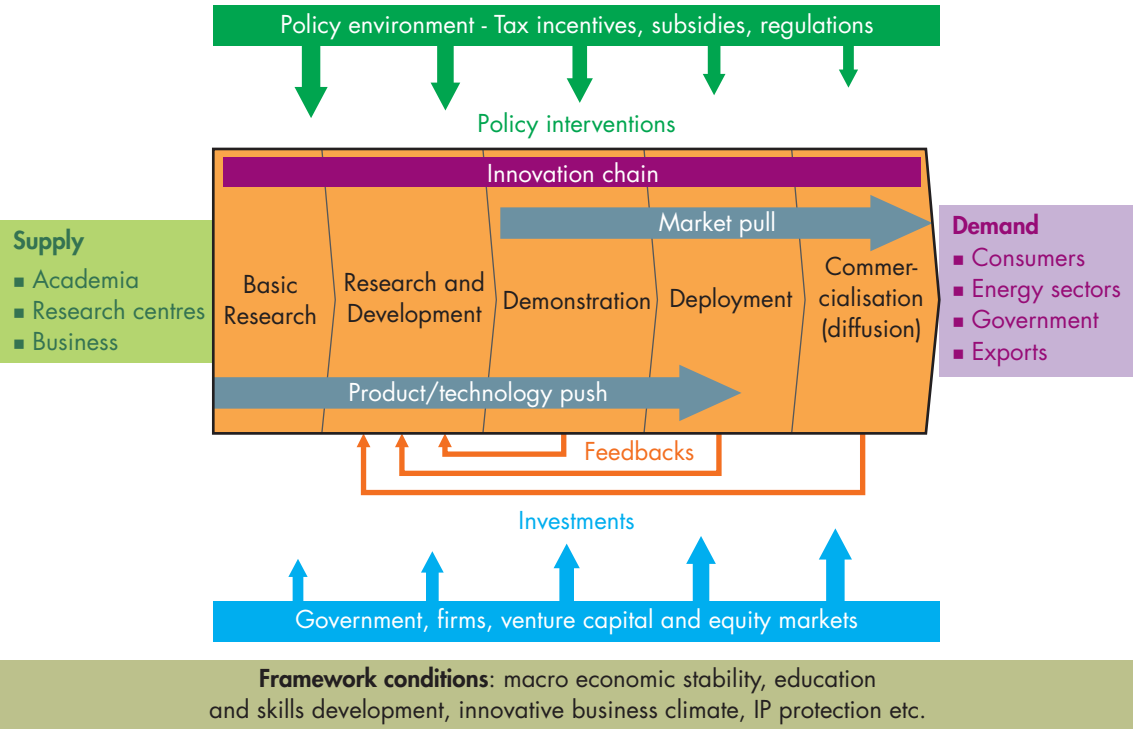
Policy environment - Tax incentives, subsidies, regulations

Policy interventions

Innovation chain

Market pull

Supply
■ Academia
■ Research centres
■ Business

Basic Research

Research and Development

Demonstration

Deployment

Commercialisation (diffusion)

Demand
■ Consumers
■ Energy sectors
■ Government
■ Exports

Product/technology push

Feedbacks

Investments

Government, firms, venture capital and equity markets

**Framework conditions**: macro economic stability, education and skills development, innovative business climate, IP protection etc.